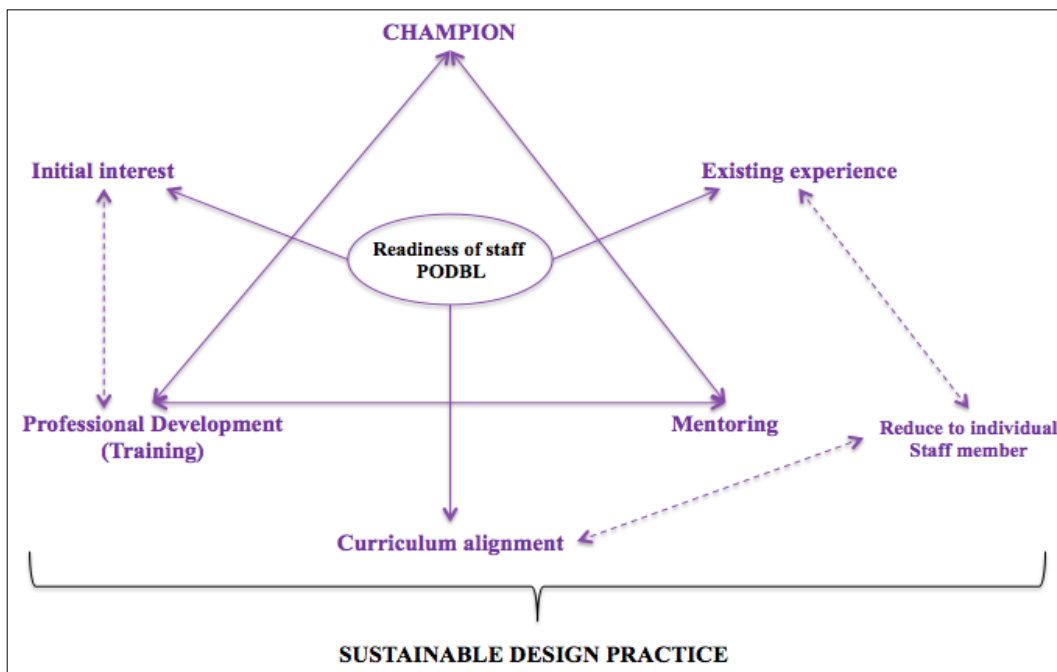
CHAMPION

Initial interest

Existing experience

Readiness of staff
PODBL

Professional Development
(Training)

Mentoring

Reduce to individual
Staff member

Curriculum alignment

SUSTAINABLE DESIGN PRACTICE